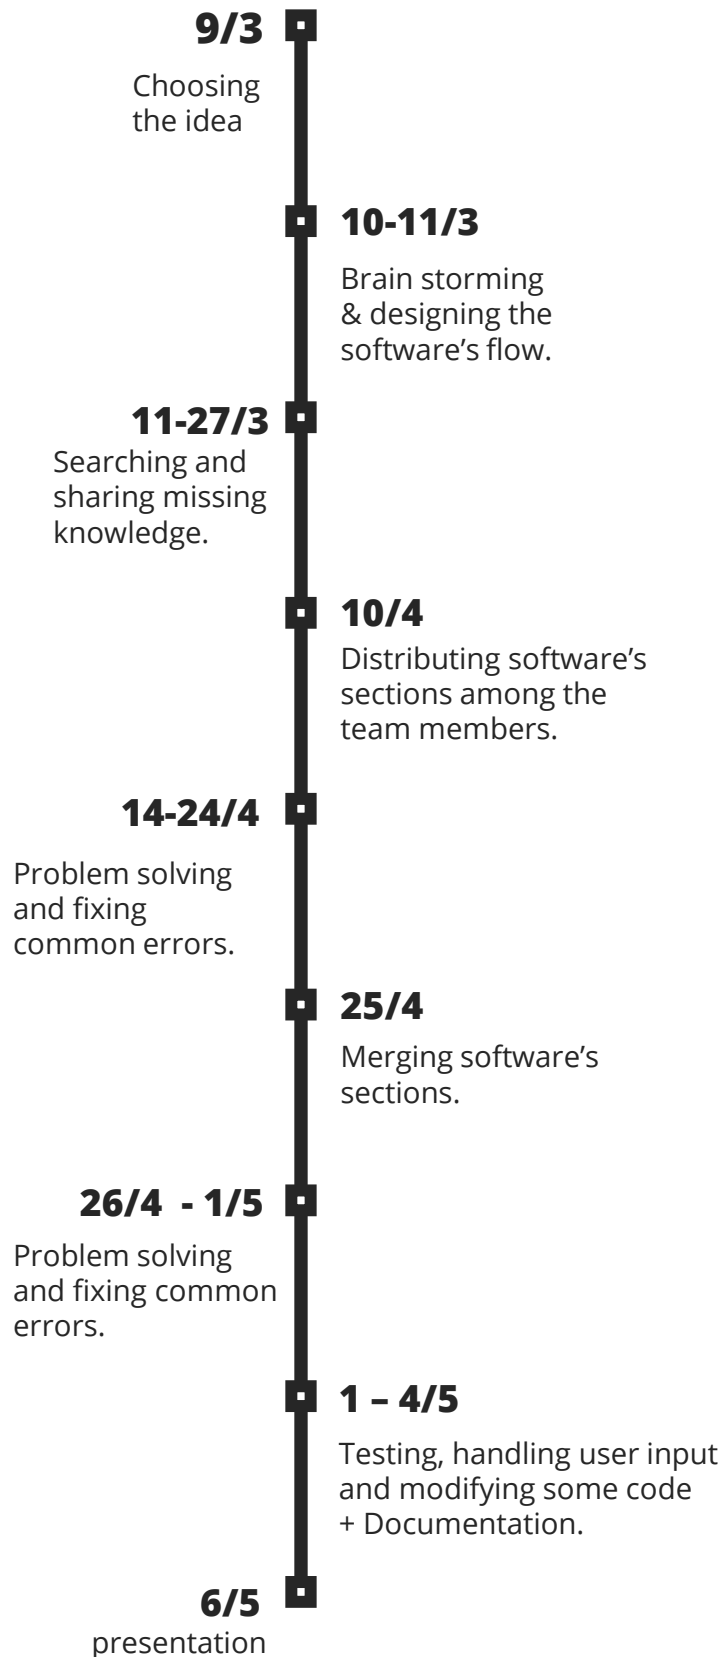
9/3
Choosing the idea

10-11/3
Brain storming & designing the software’s flow.

11-27/3
Searching and sharing missing knowledge.

10/4
Distributing software’s sections among the team members.

14-24/4
Problem solving and fixing common errors.

25/4
Merging software’s sections.

26/4 - 1/5
Problem solving and fixing common errors.

1 – 4/5
Testing, handling user input and modifying some code + Documentation.

6/5
presentation